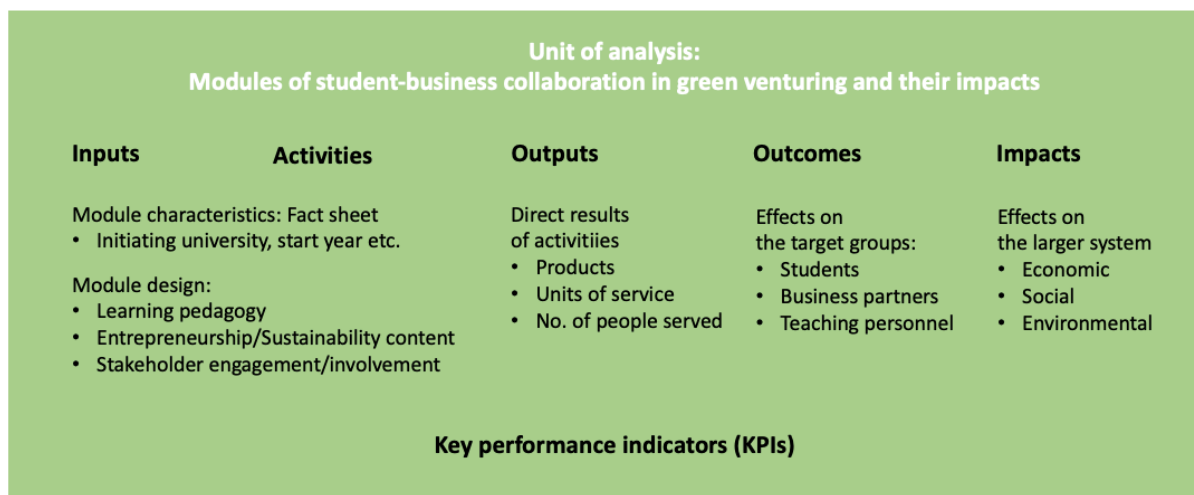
Unit of analysis:
Modules of student-business collaboration in green venturing and their impacts

Inputs

Activities

Module characteristics: Fact sheet
• Initiating university, start year etc.

Module design:
• Learning pedagogy
• Entrepreneurship/Sustainability content
• Stakeholder engagement/involvement

Outputs

Direct results of activitiies
• Products
• Units of service
• No. of people served

Outcomes

Effects on the target groups:
• Students
• Business partners
• Teaching personnel

Impacts

Effects on the larger system
• Economic
• Social
• Environmental

Key performance indicators (KPIs)